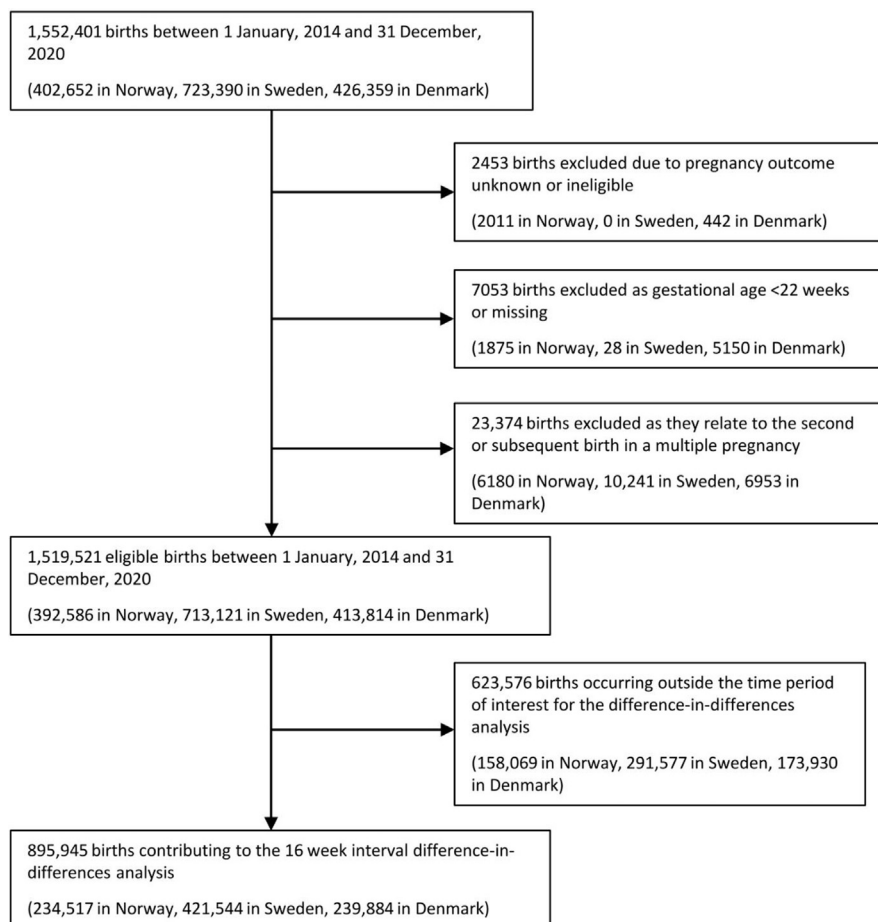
1,552,401 births between 1 January, 2014 and 31 December, 2020

(402,652 in Norway, 723,390 in Sweden, 426,359 in Denmark)

2453 births excluded due to pregnancy outcome unknown or ineligible

(2011 in Norway, 0 in Sweden, 442 in Denmark)

7053 births excluded as gestational age <22 weeks or missing

(1875 in Norway, 28 in Sweden, 5150 in Denmark)

23,374 births excluded as they relate to the second or subsequent birth in a multiple pregnancy

(6180 in Norway, 10,241 in Sweden, 6953 in Denmark)

1,519,521 eligible births between 1 January, 2014 and 31 December, 2020

(392,586 in Norway, 713,121 in Sweden, 413,814 in Denmark)

623,576 births occurring outside the time period of interest for the difference-in-differences analysis

(158,069 in Norway, 291,577 in Sweden, 173,930 in Denmark)

895,945 births contributing to the 16 week interval difference-in-differences analysis

(234,517 in Norway, 421,544 in Sweden, 239,884 in Denmark)